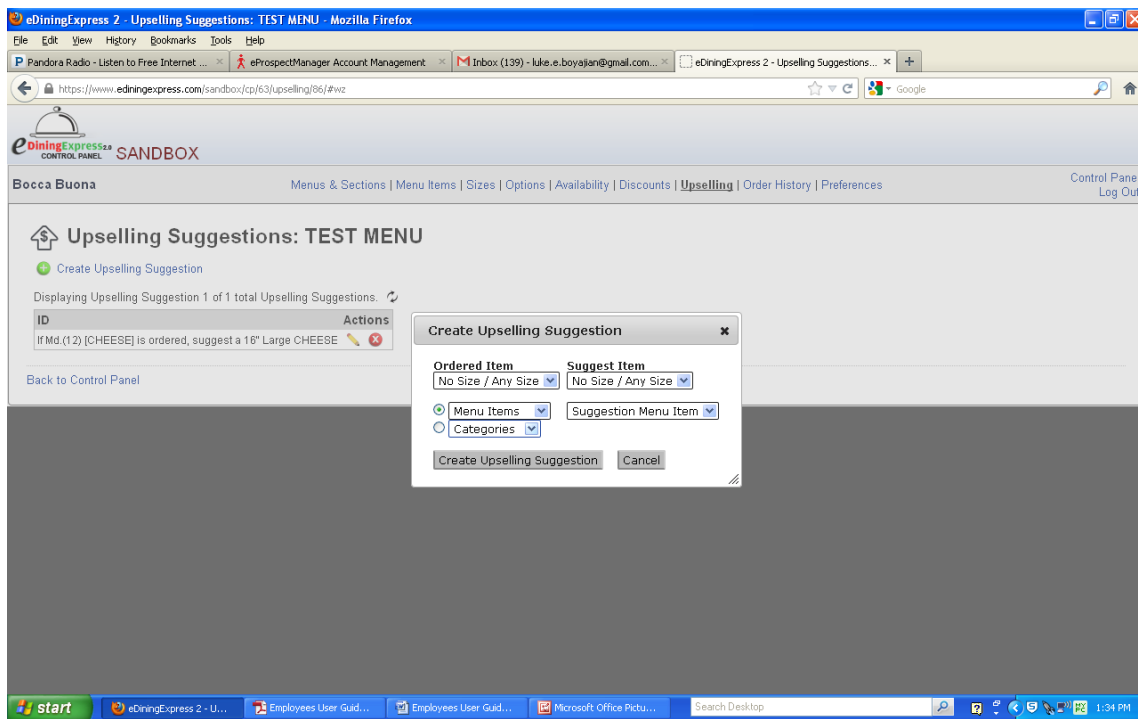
eDiningExpress 2 - Upselling Suggestions: TEST MENU - Mozilla Firefox

File Edit View History Bookmarks Tools Help

Pandora Radio - Listen to Free Internet ... | eProspectManager Account Management | Inbox (139) - luke.e.boyajian@gmail.com... | eDiningExpress 2 - Upselling Suggestions... | +

https://www.ediningexpress.com/sandbox/cp/63/upselling/86/#wz

Google

eDiningExpress 2.0 CONTROL PANEL SANDBOX

Bocca Buona

Menus & Sections | Menu Items | Sizes | Options | Availability | Discounts | Upselling | Order History | Preferences

Control Pane
Log Out

Upselling Suggestions: TEST MENU

Create Upselling Suggestion

Displaying Upselling Suggestion 1 of 1 total Upselling Suggestions.

| ID | Actions |
|---|---|
| If Md.(12) [CHEESE] is ordered, suggest a 16" Large CHEESE | |

Back to Control Panel

Create Upselling Suggestion

Ordered Item
No Size / Any Size

Suggest Item
No Size / Any Size

Menu Items
Categories

Suggestion Menu Item

Create Upselling Suggestion
Cancel

start | eDiningExpress 2 - U... | Employees User Guid... | Employees User Guid... | Microsoft Office Pictu... | Search Desktop | 1:34 PM